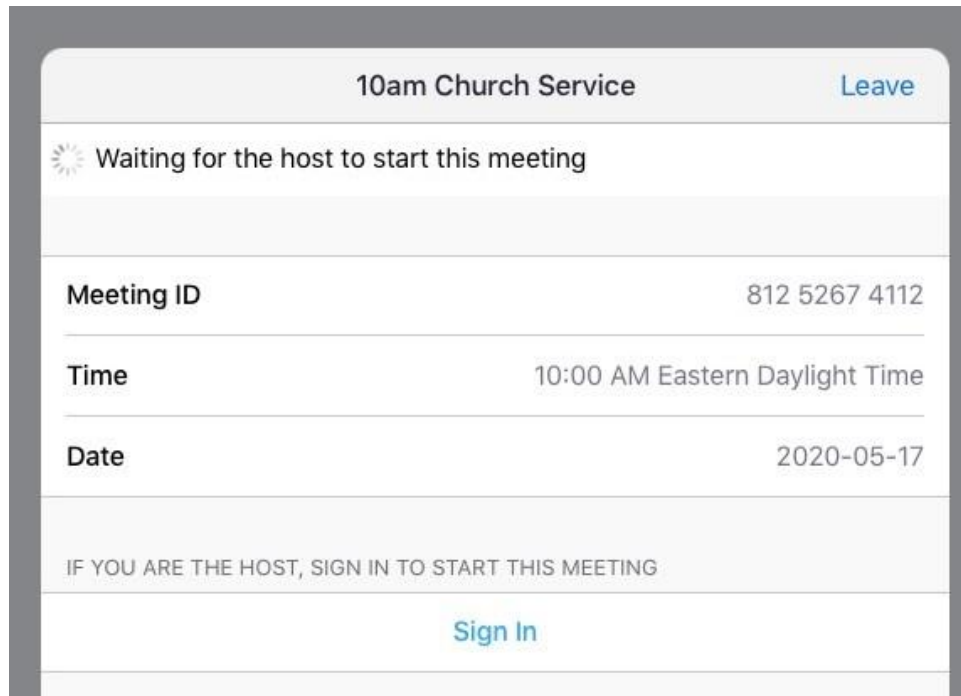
10am Church Service

Leave

Waiting for the host to start this meeting

| | |
|---|---|
| Meeting ID | 812 5267 4112 |
| Time | 10:00 AM Eastern Daylight Time |
| Date | 2020-05-17 |

IF YOU ARE THE HOST, SIGN IN TO START THIS MEETING

Sign In